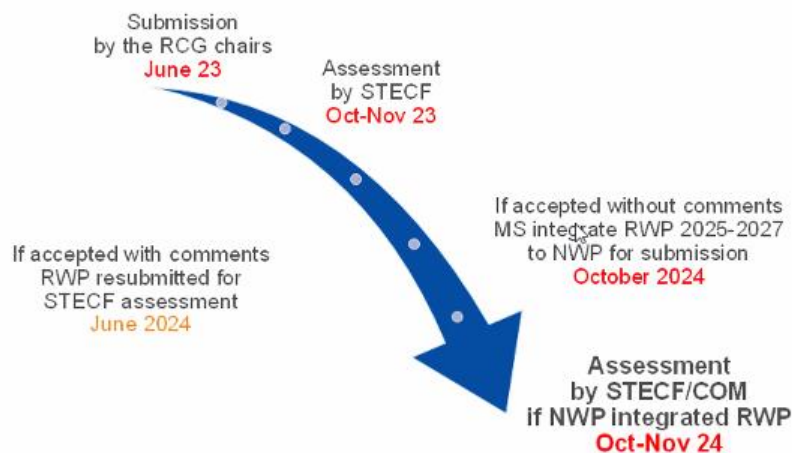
Submission by the RCG chairs
June 23

Assessment by STECF
Oct-Nov 23

If accepted without comments MS integrate RWP 2025-2027 to NWP for submission
October 2024

If accepted with comments RWP resubmitted for STECF assessment
June 2024

Assessment by STECF/COM if NWP integrated RWP
Oct-Nov 24